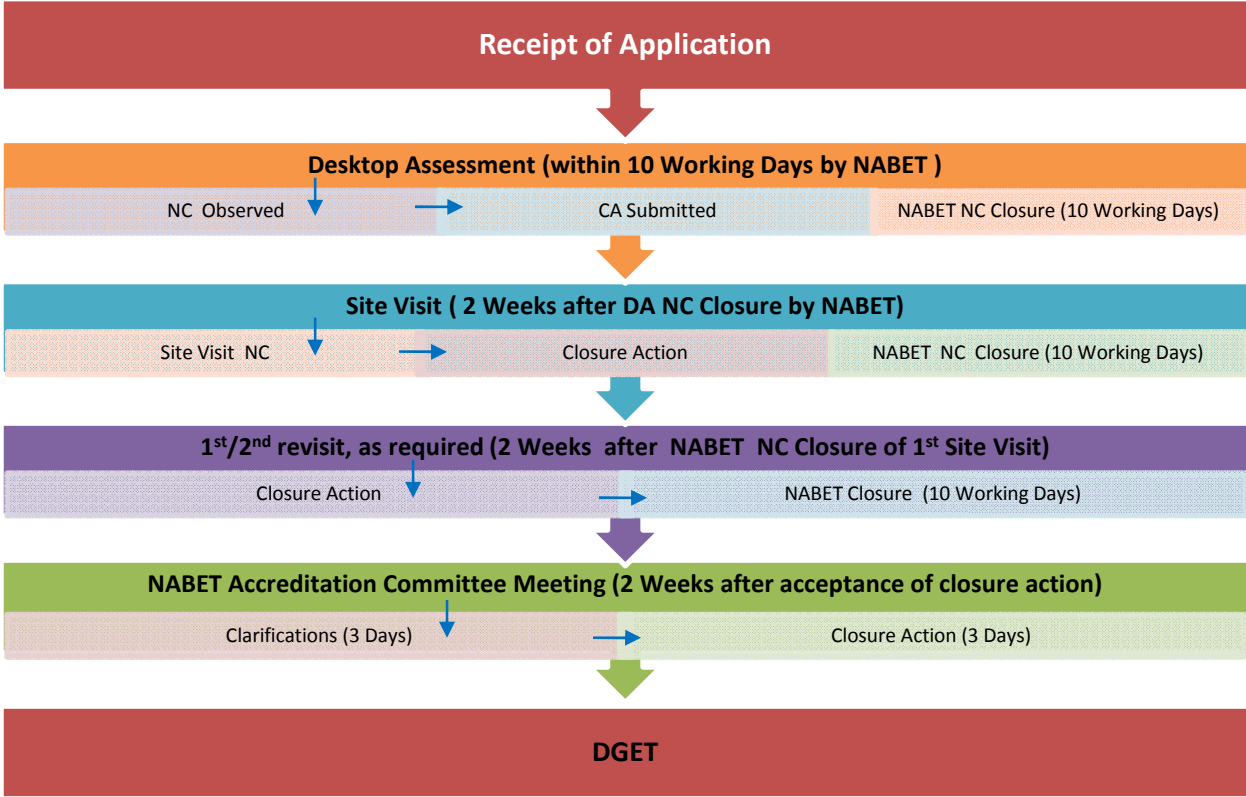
Receipt of Application

Desktop Assessment (within 10 Working Days by NABET )

NC Observed

CA Submitted

NABET NC Closure (10 Working Days)

Site Visit ( 2 Weeks after DA NC Closure by NABET)

Site Visit NC

Closure Action

NABET NC Closure (10 Working Days)

1$^{st}$/2$^{nd}$ revisit, as required (2 Weeks after NABET NC Closure of 1$^{st}$ Site Visit)

Closure Action

NABET Closure (10 Working Days)

NABET Accreditation Committee Meeting (2 Weeks after acceptance of closure action)

Clarifications (3 Days)

Closure Action (3 Days)

DGET